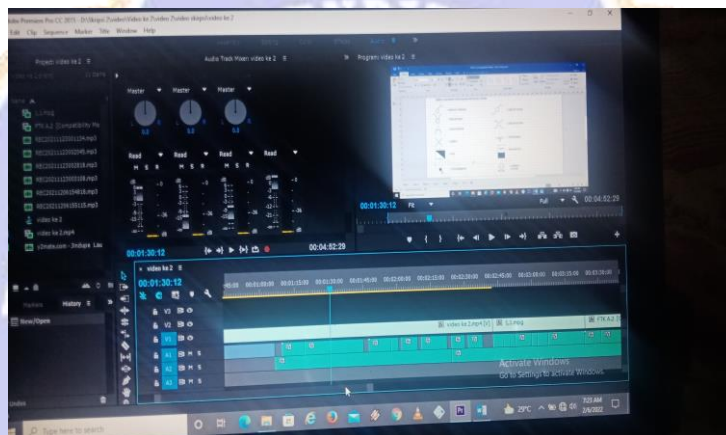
Adobe Premiere Pro CC 2015 - D:\Shopi Zvideo\Video ke Zvideo Zvideo skopi\video ke 2

File Edit Clip Sequence Marker Title Window Help

Project: video ke 2

Audio Track Mixer: video ke 2

Program: video ke 2

Master Master Master

Read Read Read Read

M S R M S R M S R

00:01:30:12

00:04:52:29

00:01:30:12 Fit

Full

00:04:52:29

× video ke 2

00:01:30:12

V3

V2

V1

A1 M S

A2 M S

A3 M S

video ke 2.mp4 [V]

1.1.mp4

FTK A.2

1.1.mp4

FTK A.2 (Compatibility Mo

REC20211125002124.mp3

REC20211125002245.mp3

REC20211125002816.mp3

REC20211125003105.mp3

REC20211126154616.mp3

REC20211126155115.mp3

video ke 2

video ke 2.mp4

y2mate.com - 3rdtupa Lac

Markers History

New/Open

Undo

Activate Windows

Go to Settings to activate Windows.

Type here to search

25°C

7:23 AM

2/4/2022